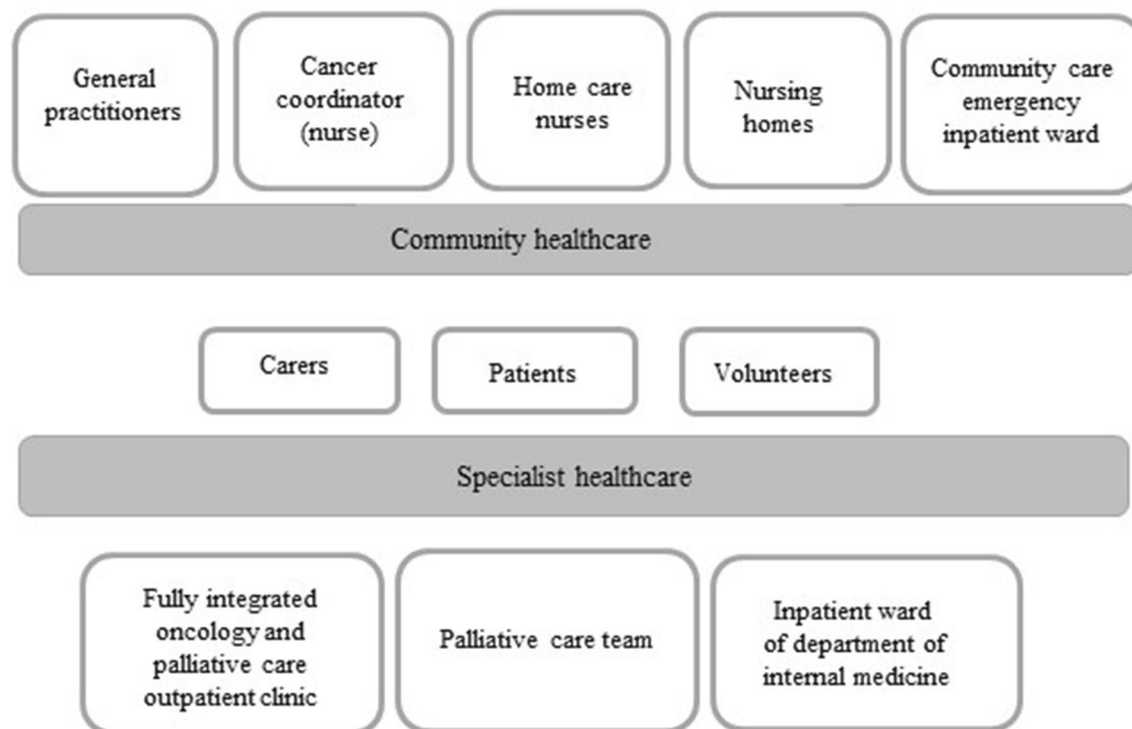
General practitioners

Cancer coordinator (nurse)

Home care nurses

Nursing homes

Community care emergency inpatient ward

Community healthcare

Carers

Patients

Volunteers

Specialist healthcare

Fully integrated oncology and palliative care outpatient clinic

Palliative care team

Inpatient ward of department of internal medicine